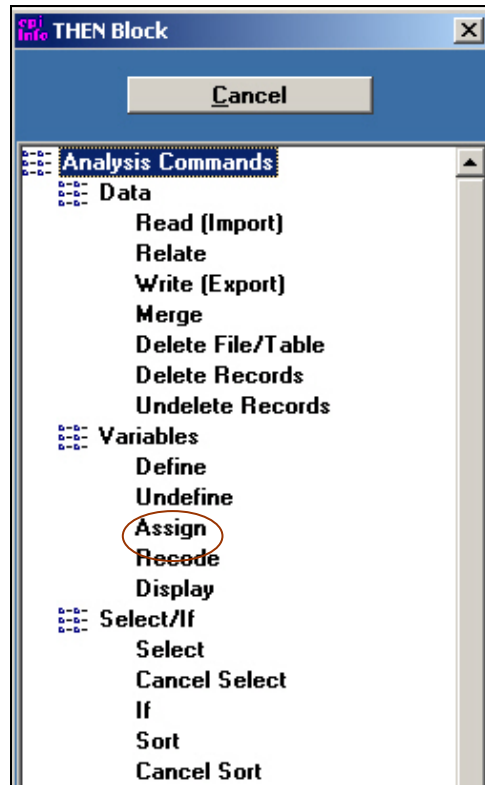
Epi Info THEN Block

Cancel

Analysis Commands
Data
Read (Import)
Relate
Write (Export)
Merge
Delete File/Table
Delete Records
Undelete Records
Variables
Define
Undefine
Assign
Recode
Display
Select/If
Select
Cancel Select
If
Sort
Cancel Sort